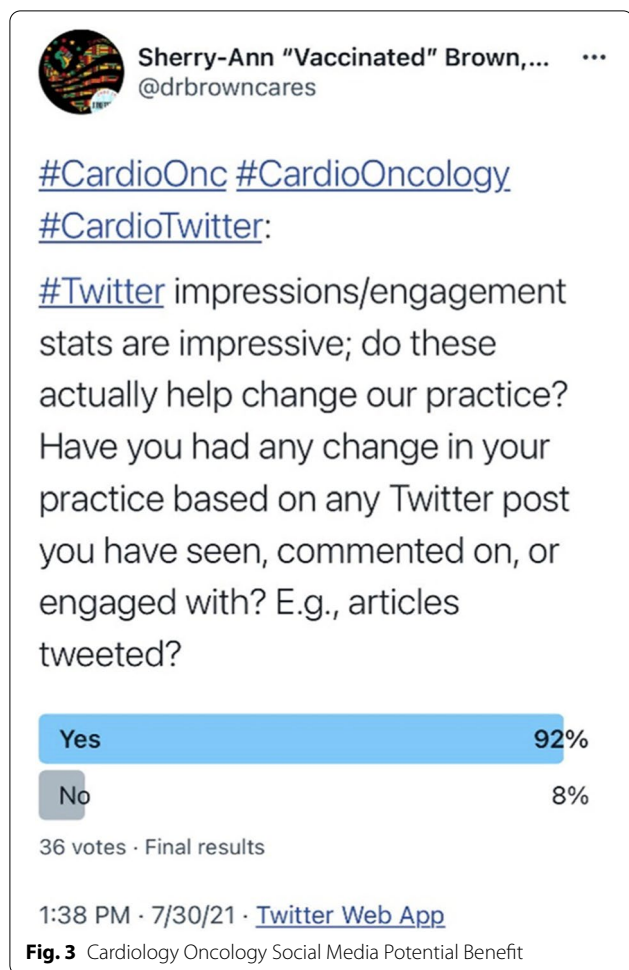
Sherry-Ann "Vaccinated" Brown,... •••
@drbrowncares

#CardioOnc #CardioOncology #CardioTwitter:

#Twitter impressions/engagement stats are impressive; do these actually help change our practice? Have you had any change in your practice based on any Twitter post you have seen, commented on, or engaged with? E.g., articles tweeted?

Yes 92%
No 8%
36 votes · Final results

1:38 PM · 7/30/21 · Twitter Web App

Fig. 3 Cardiology Oncology Social Media Potential Benefit